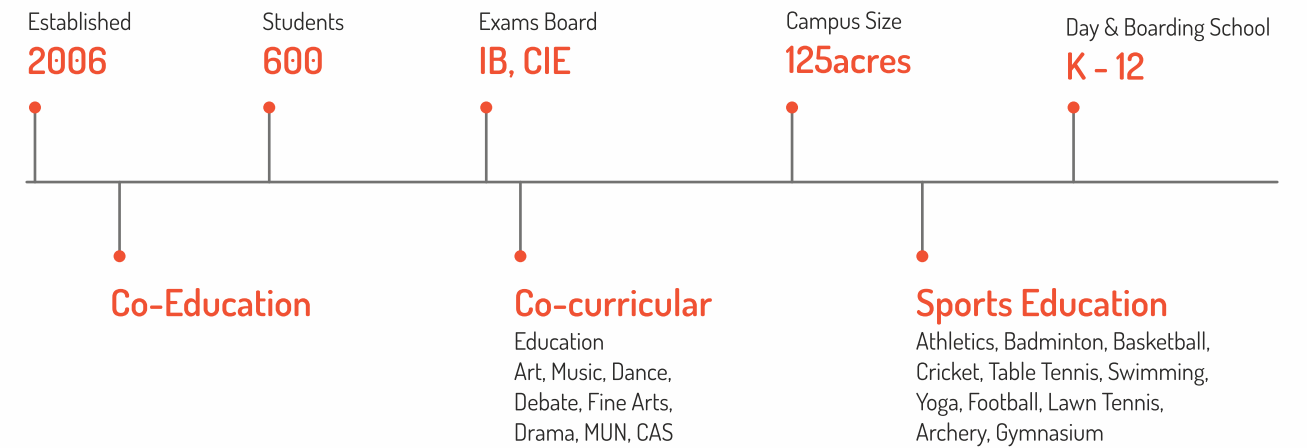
Established
2006

Students
600

Exams Board
IB, CIE

Campus Size
125acres

Day & Boarding School
K - 12

Co-Education

Co-curricular
Education
Art, Music, Dance, Debate, Fine Arts, Drama, MUN, CAS

Sports Education
Athletics, Badminton, Basketball, Cricket, Table Tennis, Swimming, Yoga, Football, Lawn Tennis, Archery, Gymnasium